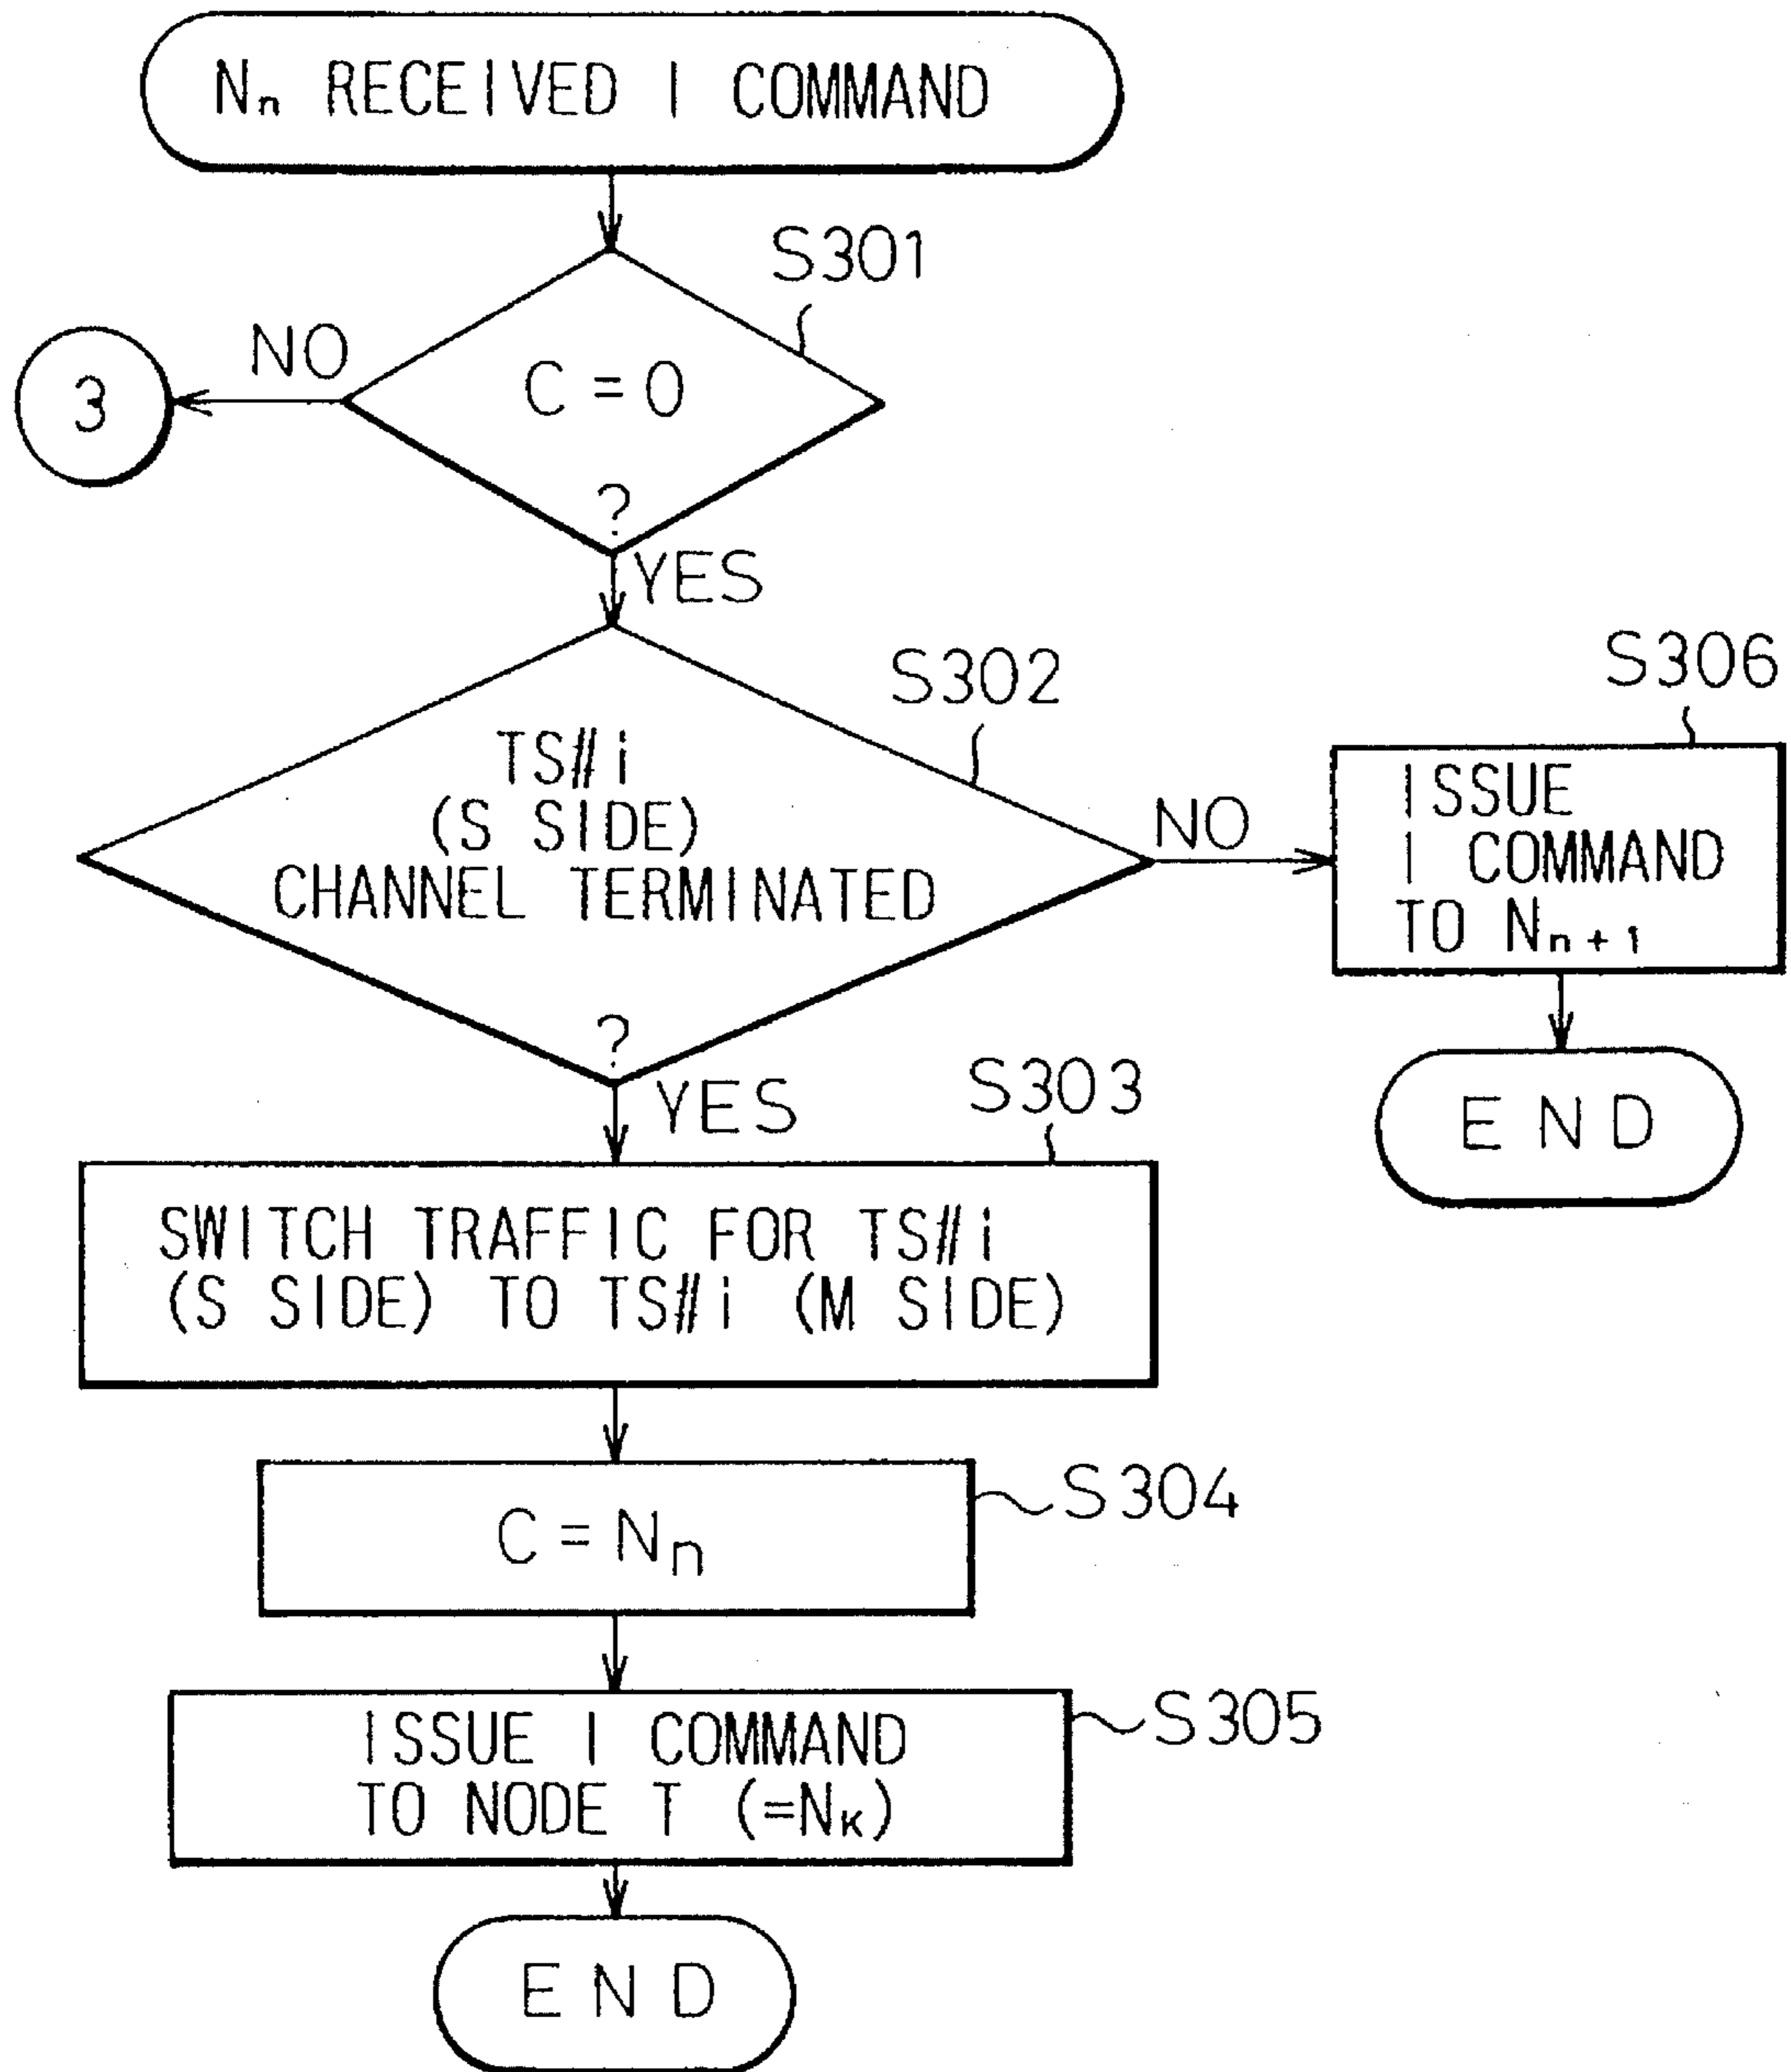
$N_n$ RECEIVED I COMMAND

S301

C = 0 ?

NO

3

YES

S302

TS#i (S SIDE) CHANNEL TERMINATED ?

NO

S306

ISSUE I COMMAND TO $N_{n+1}$

END

YES

S303

SWITCH TRAFFIC FOR TS#i (S SIDE) TO TS#i (M SIDE)

S304

C = $N_n$

S305

ISSUE I COMMAND TO NODE T (=$N_K$)

END